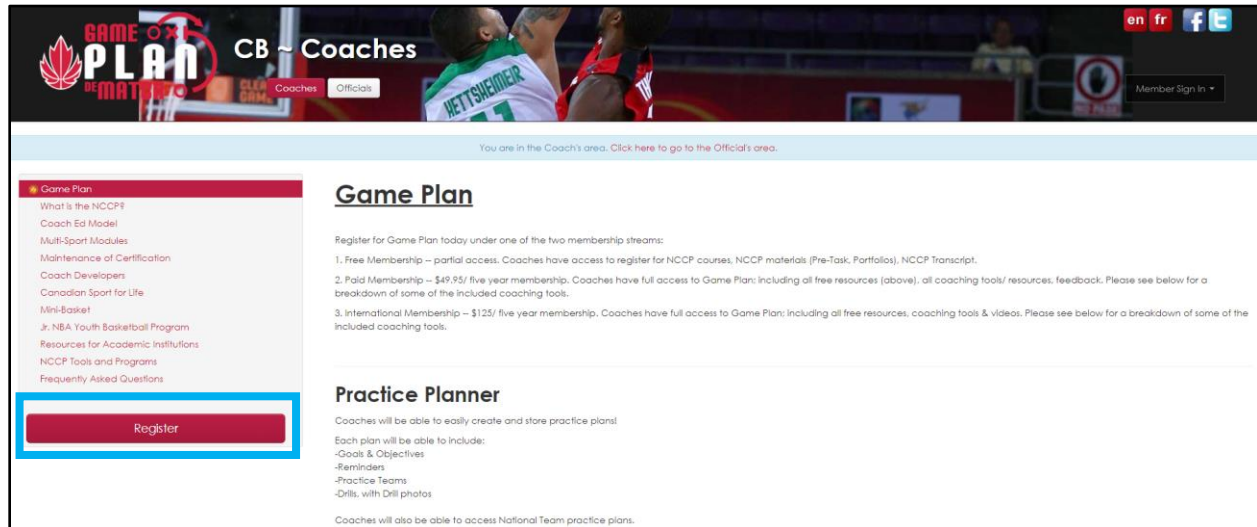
GAME PLAN DE MATCH

CB ~ Coaches

Coaches Officials

HETTSHEIMER 11

en fr

Member Sign In

You are in the Coach's area. Click here to go to the Official's area.

Game Plan
What is the NCCP?
Coach Ed Model
Multi-Sport Modules
Maintenance of Certification
Coach Developers
Canadian Sport for Life
Mini-Basket
Jr. NBA Youth Basketball Program
Resources for Academic Institutions
NCCP Tools and Programs
Frequently Asked Questions

Register

Game Plan

Register for Game Plan today under one of the two membership streams:

1. Free Membership -- partial access. Coaches have access to register for NCCP courses, NCCP materials (Pre-Task, Portfolios), NCCP Transcript.

2. Paid Membership -- $49.95/ five year membership. Coaches have full access to Game Plan: including all free resources (above), all coaching tools/ resources, feedback. Please see below for a breakdown of some of the included coaching tools.

3. International Membership -- $125/ five year membership. Coaches have full access to Game Plan: including all free resources, coaching tools & videos. Please see below for a breakdown of some of the included coaching tools.

Practice Planner

Coaches will be able to easily create and store practice plans!

Each plan will be able to include:
-Goals & Objectives
-Reminders
-Practice Teams
-Drills, with Drill photos

Coaches will also be able to access National Team practice plans.